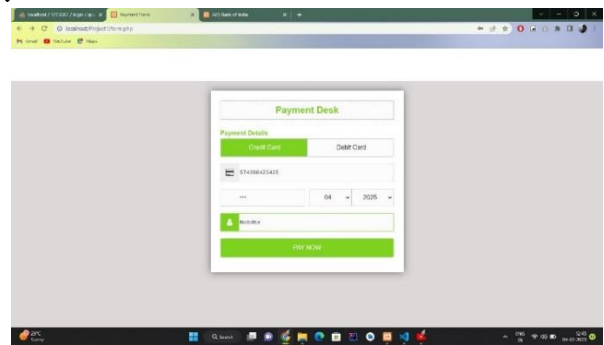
localhost / 127.0.0.1 / login / ap... × Payment Form × ABC Bank of India × +

localhost/Project/form.php

Gmail YouTube Maps

Payment Desk

Payment Details

Credit Card

Debit Card

574388423435

···

04

2025

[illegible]

PAY NOW

29°C Sunny

Search

ENG IN

12:45 04-03-2025